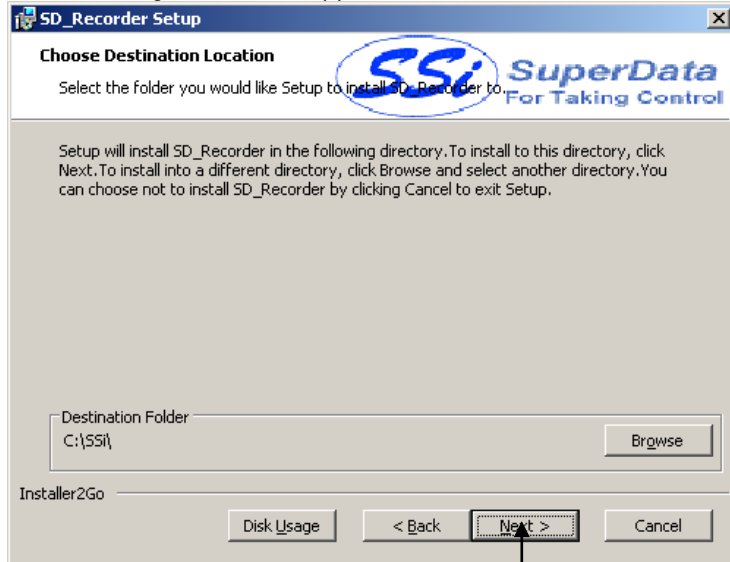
SD_Recorder Setup

Choose Destination Location

Select the folder you would like Setup to install SD_Recorder to.

SSi SuperData For Taking Control

Setup will install SD_Recorder in the following directory.To install to this directory, click Next.To install into a different directory, click Browse and select another directory.You can choose not to install SD_Recorder by clicking Cancel to exit Setup.

Destination Folder

C:\SSi\

Browse

Installer2Go

Disk Usage

< Back

Next >

Cancel